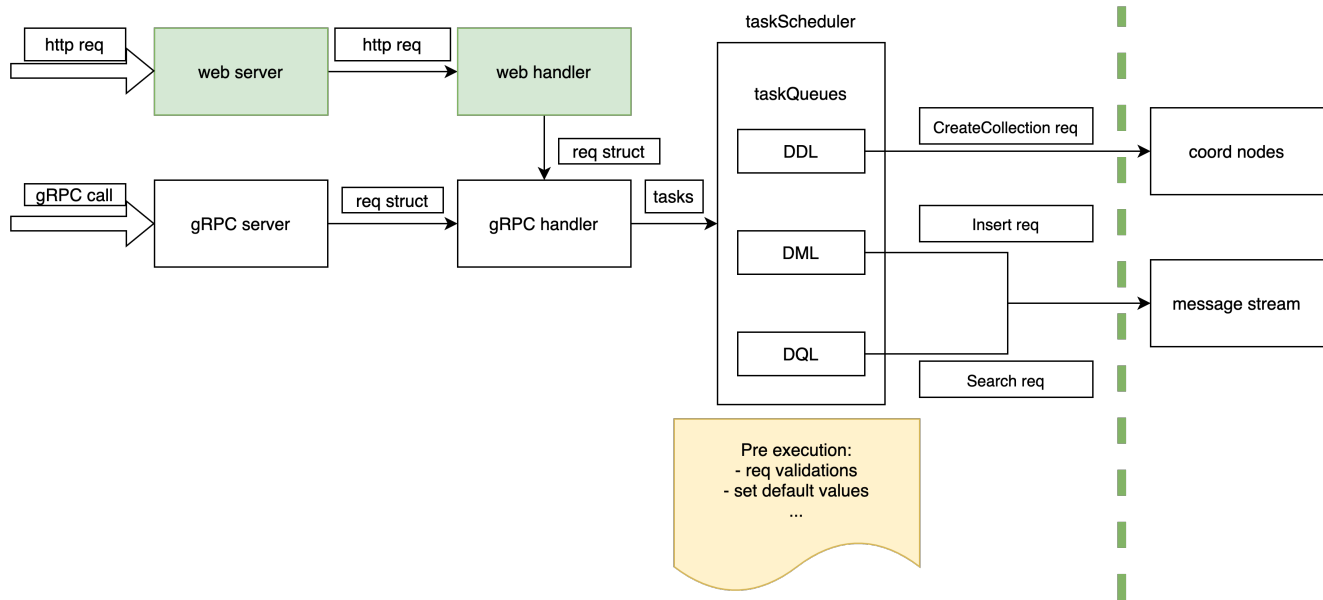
http req

web server

http req

web handler

req struct

gRPC call

gRPC server

req struct

gRPC handler

tasks

taskScheduler

taskQueues

DDL

DML

DQL

CreateCollection req

Insert req

Search req

coord nodes

message stream

Pre execution:
- req validations
- set default values
...